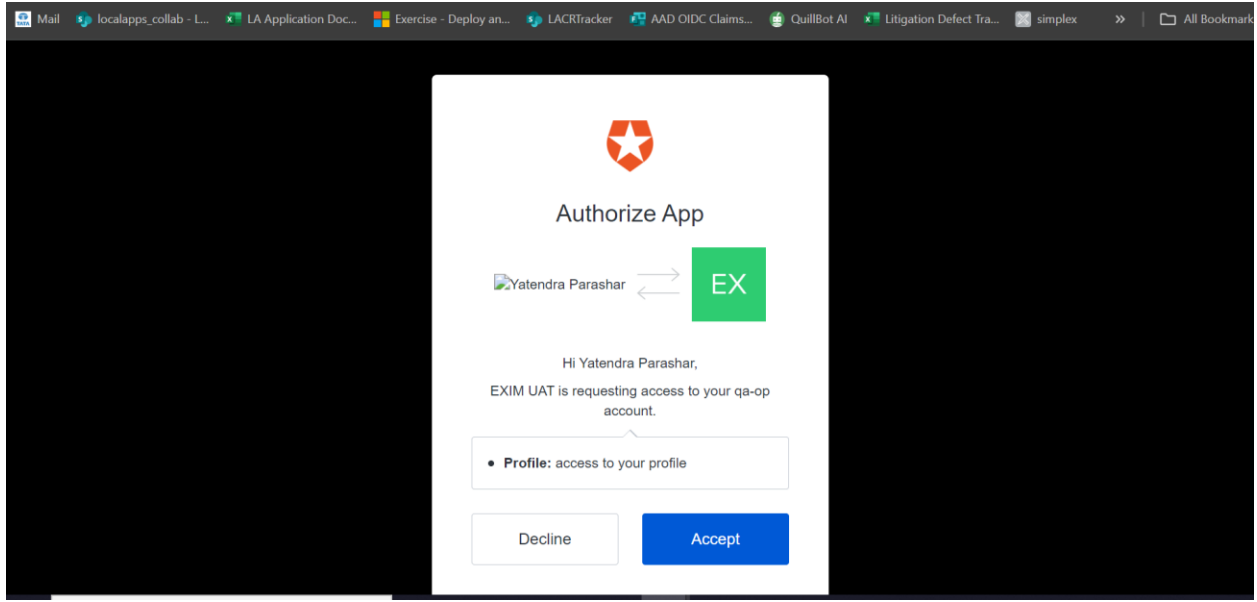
Mail localapps_collab - L... LA Application Doc... Exercise - Deploy an... LACRTracker AAD OIDC Claims... QuillBot AI Litigation Defect Tra... simplex » All Bookmark

Authorize App

Yatendra Parashar

EX

Hi Yatendra Parashar,

EXIM UAT is requesting access to your qa-op account.

• **Profile:** access to your profile

Decline

Accept